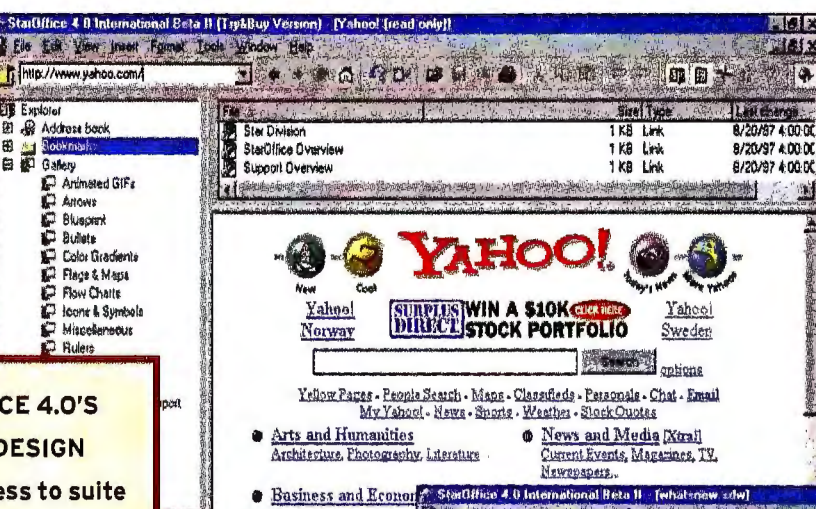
StarOffice 4.0 International Beta II (Try&Buy Version) - [Yahoo! (read only)]

File Edit View Insert Format Tools Window Help

http://www.yahoo.com/

Explorer
Address book
Bookmarks
Gallery
Animated GIFs
Arrows
Blueprint
Bullets
Color Gradients
Flags & Maps
Flow Charts
Icons & Symbols
Miscellaneous
Rulers

| Title | Size | Type | Last change |
|---|---|---|---|
| Star Division | 1 KB | Link | 8/20/97 4:00:0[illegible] |
| StarOffice Overview | 1 KB | Link | 8/20/97 4:00:0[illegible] |
| Support Overview | 1 KB | Link | 8/20/97 4:00:0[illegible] |

New Cool YAHOO! Today's News More Yahoos

Yahoo! Norway

SURPLUS DIRECT WIN A $10K CLICK HERE STOCK PORTFOLIO

Yahoo! Sweden

Search options

Yellow Pages - People Search - Maps - Classifieds - Personals - Chat - Email
My Yahoo! - News - Sports - Weather - Stock Quotes

Arts and Humanities
Architecture, Photography, Literature

News and Media [Xtra!]
Current Events, Magazines, TV, Newspapers...

Business and Econom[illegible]

StarOffice 4.0 International Beta II - [whatsnew.sdw]

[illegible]CE 4.0'S
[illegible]DESIGN
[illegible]ess to suite

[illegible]port